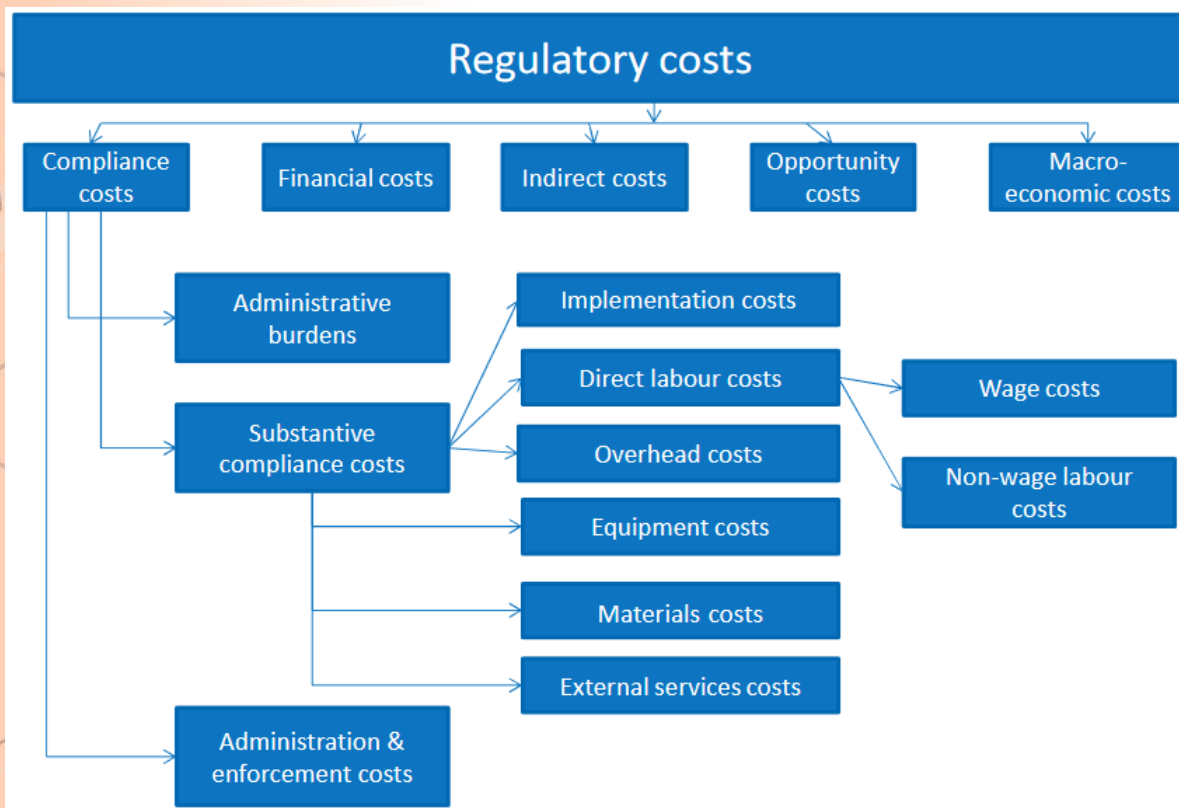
Regulatory costs

Compliance costs

Financial costs

Indirect costs

Opportunity costs

Macro-economic costs

Administrative burdens

Substantive compliance costs

Implementation costs

Direct labour costs

Wage costs

Overhead costs

Non-wage labour costs

Equipment costs

Materials costs

External services costs

Administration & enforcement costs